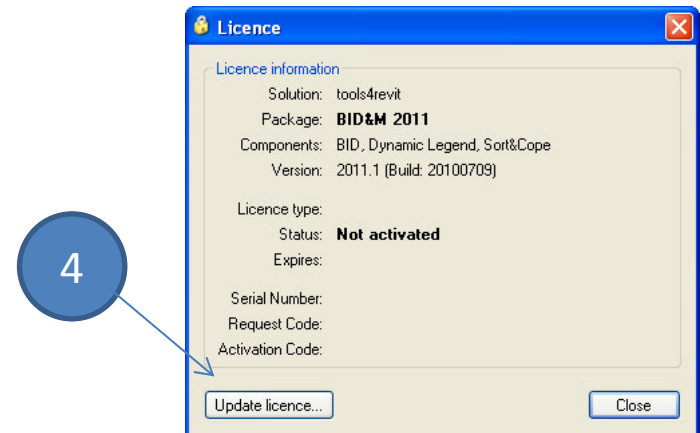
Licence

Licence information

| | |
|---|---|
| Solution: | tools4revit |
| Package: | **BID&M 2011** |
| Components: | BID, Dynamic Legend, Sort&Cope |
| Version: | 2011.1 (Build: 20100709) |
| Licence type: | |
| Status: | **Not activated** |
| Expires: | |
| Serial Number: | |
| Request Code: | |
| Activation Code: | |

4

Update licence...

Close